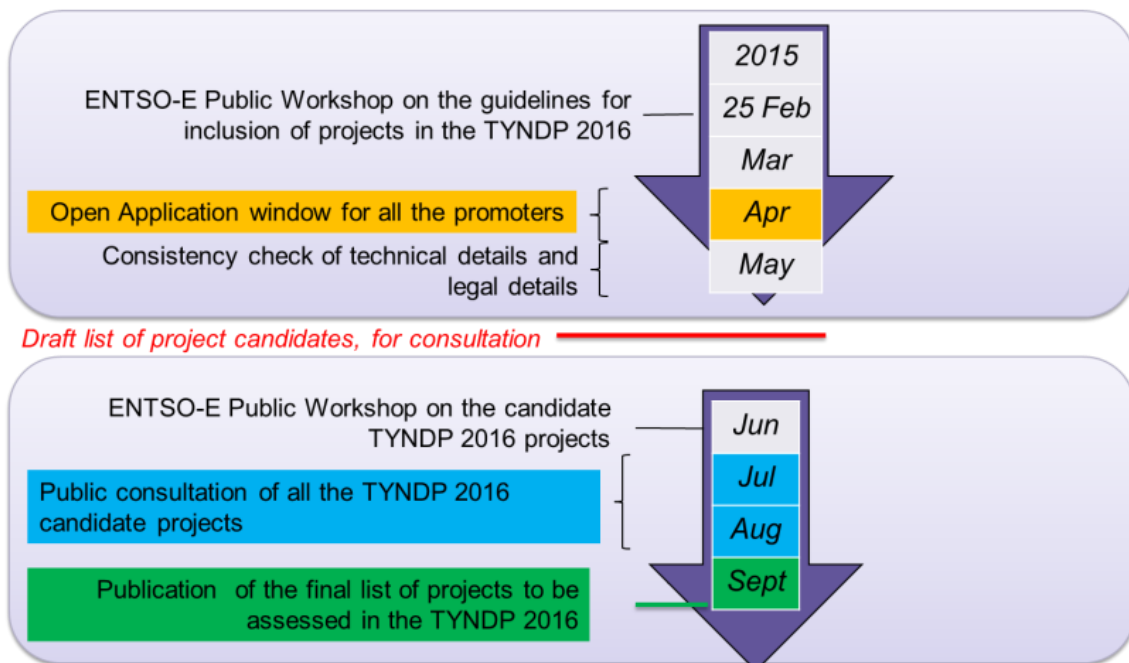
ENTSO-E Public Workshop on the guidelines for inclusion of projects in the TYNDP 2016

2015
25 Feb
Mar
Apr
May

Open Application window for all the promoters

Consistency check of technical details and legal details

Draft list of project candidates, for consultation

ENTSO-E Public Workshop on the candidate TYNDP 2016 projects

Jun
Jul
Aug
Sept

Public consultation of all the TYNDP 2016 candidate projects

Publication of the final list of projects to be assessed in the TYNDP 2016